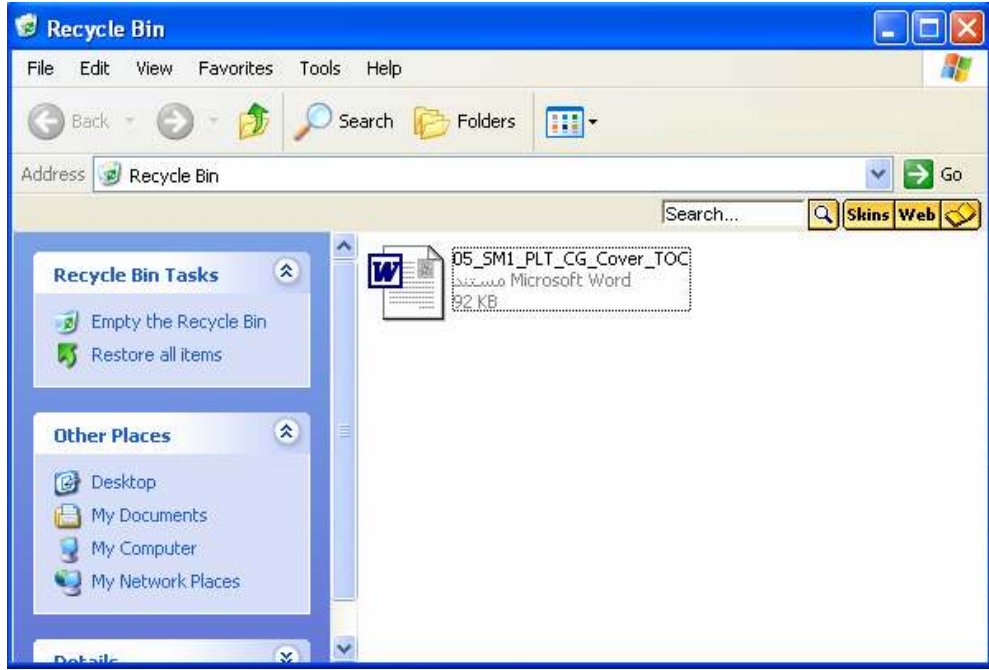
Recycle Bin

File Edit View Favorites Tools Help

Back Search Folders

Address Recycle Bin Go

Search... Skins Web

Recycle Bin Tasks

Empty the Recycle Bin
Restore all items

Other Places

Desktop
My Documents
My Computer
My Network Places

Details

05_SM1_PLT_CG_Cover_TOC
مستند Microsoft Word
92 KB